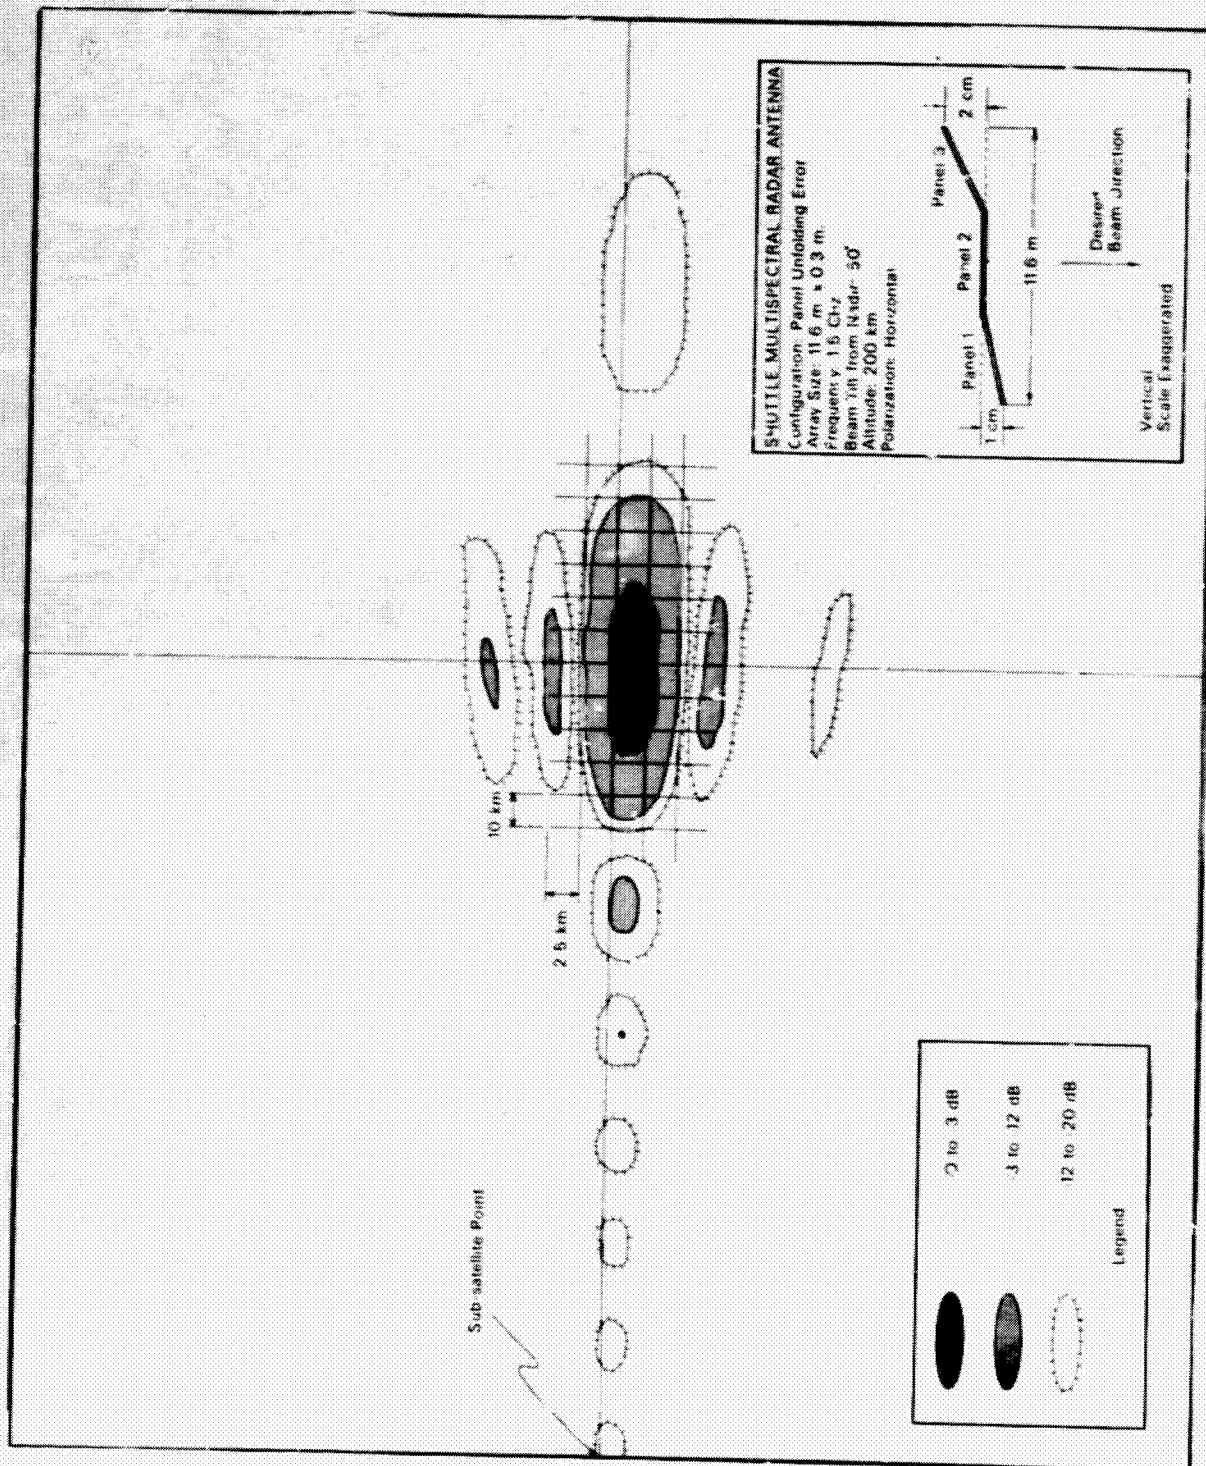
SHUTTLE MULTISPECTRAL RADAR ANTENNA
Configuration: Panel Unfolding Error
Array Size: 11.6 m × 0.3 m
Frequency: 1.5 GHz
Beam Tilt from Nadir: 50°
Altitude: 200 km
Polarization: Horizontal

Panel 1
Panel 2
Panel 3
1 cm
2 cm
11.6 m
Desired Beam Direction
Vertical Scale Exaggerated

10 km
2.5 km

Sub satellite Point

0 to 3 dB
3 to 12 dB
12 to 20 dB
Legend